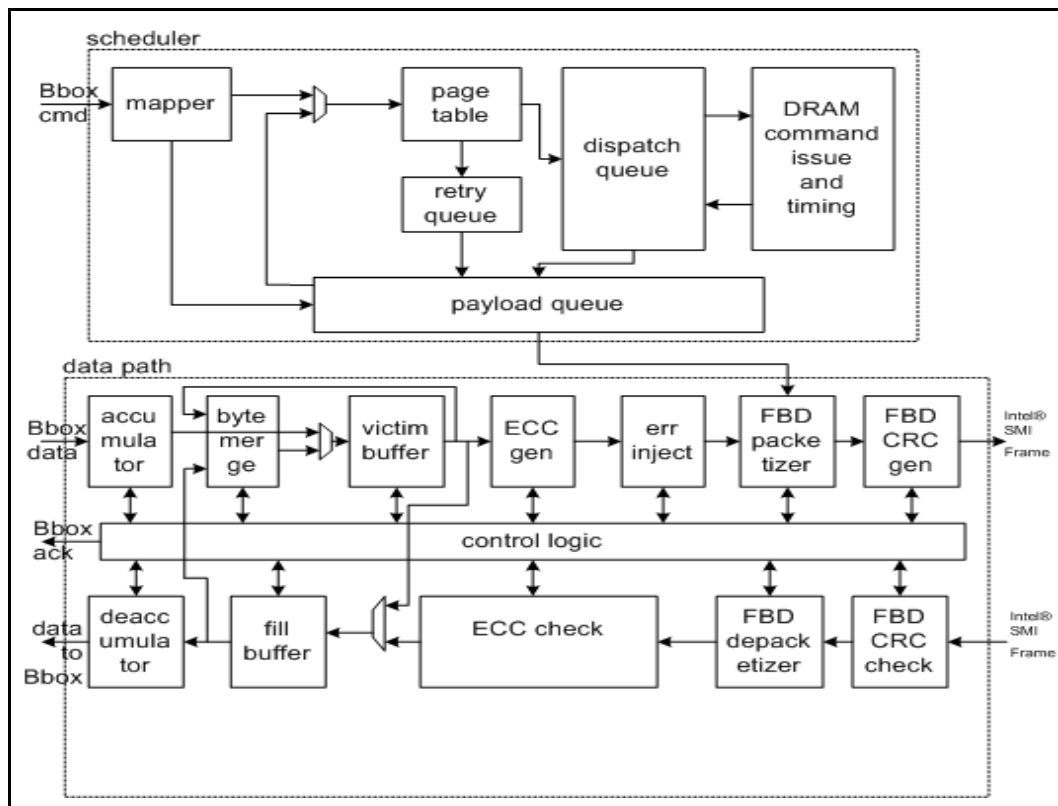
scheduler

Bbox cmd

mapper

page table

retry queue

dispatch queue

DRAM command issue and timing

payload queue

data path

Bbox data

accu mula tor

byte mer ge

victim buffer

ECC gen

err inject

FBD packe tizer

FBD CRC gen

Intel® SMI Frame

Bbox ack

control logic

data to Bbox

deacc umula tor

fill buffer

ECC check

FBD depack etizer

FBD CRC check

Intel® SMI Frame